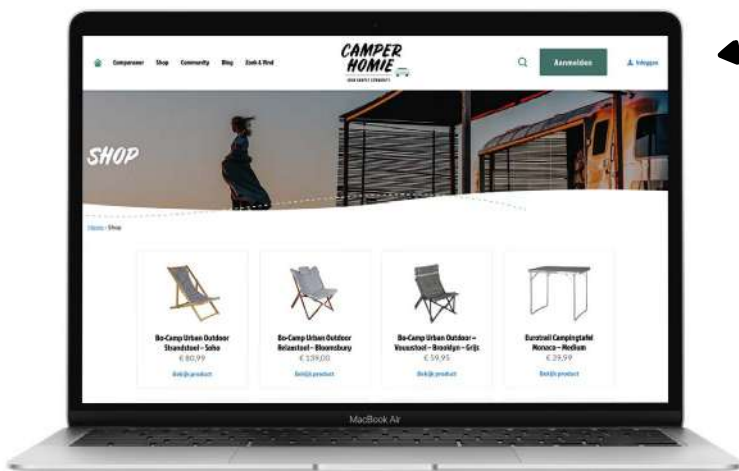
Campersen Shop Community Blog Zoek & Vind

CAMPER HOMIE

Aanmelden

Inloggen

SHOP

Home / Shop

Bo-Camp Urban Outdoor Strandstoel – Soho
€ 80,99
Bekijk product

Bo-Camp Urban Outdoor Relaxstoel – Bloomsbury
€ 139,00
Bekijk product

Bo-Camp Urban Outdoor – Vouwstoel – Brooklyn – Grijs
€ 59,95
Bekijk product

Eurotrail Campingtafel Monaco – Medium
€ 29,99
Bekijk product

MacBook Air